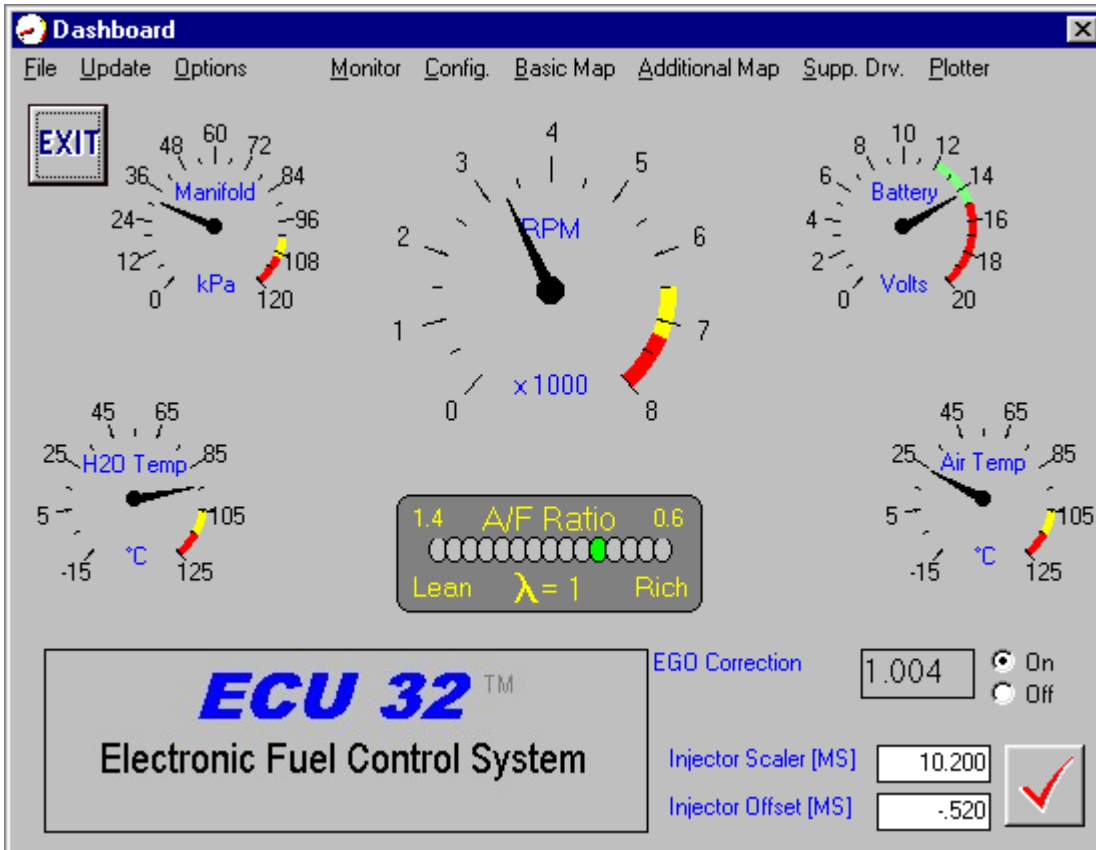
Dashboard

File Update Options Monitor Config. Basic Map Additional Map Supp. Drv. Plotter

EXIT

Manifold
0 12 24 36 48 60 72 84 96 108 120
kPa

RPM
0 1 2 3 4 5 6 7 8
x 1000

Battery
0 2 4 6 8 10 12 14 16 18 20
Volts

H2O Temp
-15 5 25 45 65 85 105 125
°C

A/F Ratio
1.4 0.6
Lean $\lambda$ = 1 Rich

Air Temp
-15 5 25 45 65 85 105 125
°C

ECU 32 TM
Electronic Fuel Control System

EGO Correction 1.004 On Off

Injector Scaler [MS] 10.200
Injector Offset [MS] -.520